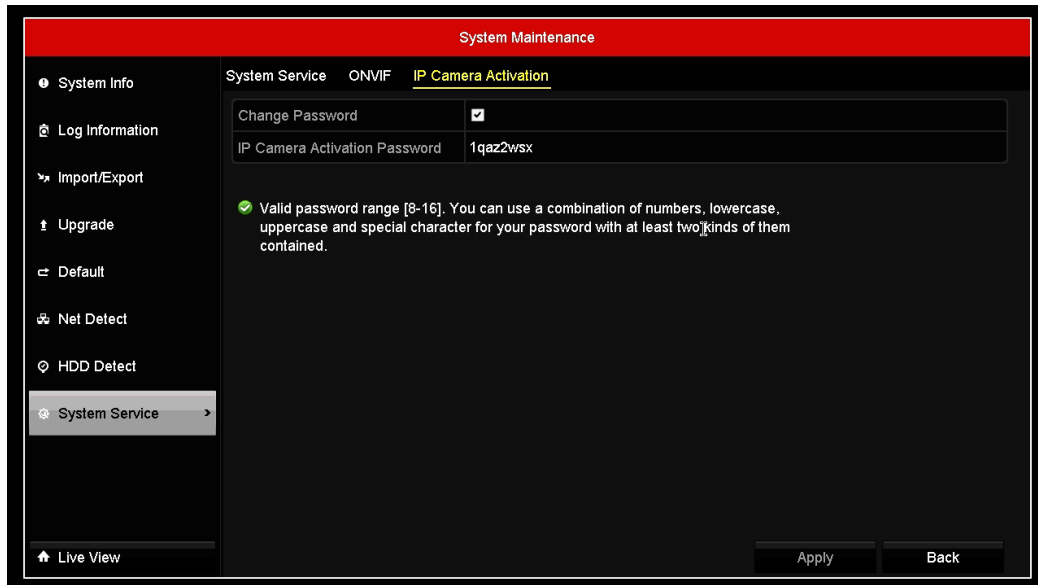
System Maintenance

System Info

Log Information

Import/Export

Upgrade

Default

Net Detect

HDD Detect

System Service

Live View

System Service ONVIF IP Camera Activation

| Change Password | ☑ |
|---|---|
| IP Camera Activation Password | 1qaz2wsx |

Valid password range [8-16]. You can use a combination of numbers, lowercase, uppercase and special character for your password with at least two kinds of them contained.

Apply

Back